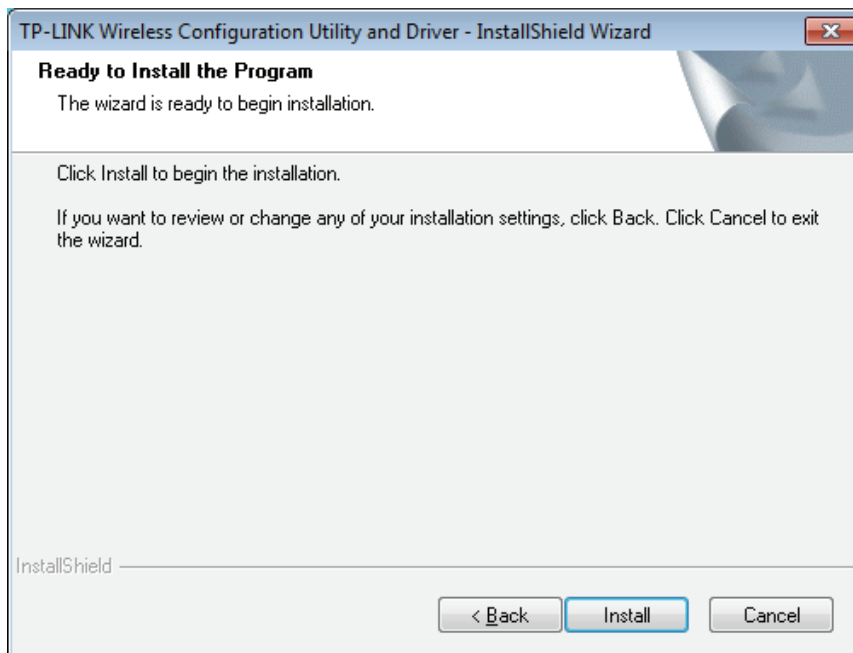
TP-LINK Wireless Configuration Utility and Driver - InstallShield Wizard

Ready to Install the Program

The wizard is ready to begin installation.

Click Install to begin the installation.

If you want to review or change any of your installation settings, click Back. Click Cancel to exit the wizard.

InstallShield

< Back

Install

Cancel